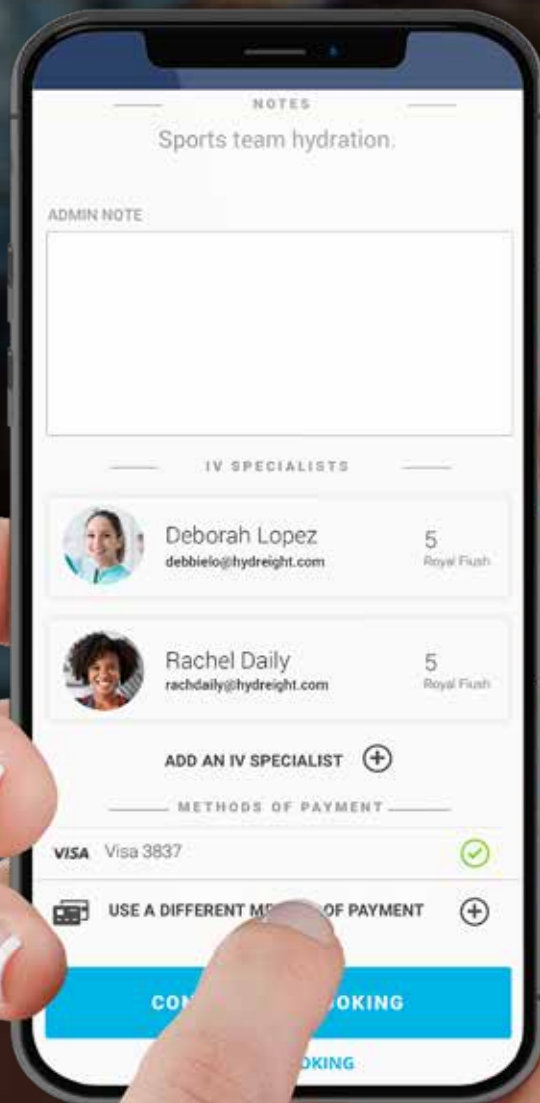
NOTES

Sports team hydration.

ADMIN NOTE

IV SPECIALISTS

Deborah Lopez
debbielo@hydreight.com
5
Royal Flush

Rachel Daily
rachdaily@hydreight.com
5
Royal Flush

ADD AN IV SPECIALIST

METHODS OF PAYMENT

VISA Visa 3837

USE A DIFFERENT M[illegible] OF PAYMENT

CON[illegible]OKING

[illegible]OKING